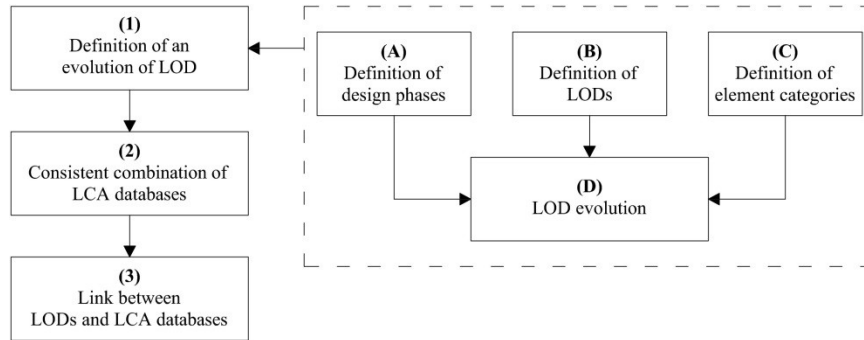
(1)
Definition of an evolution of LOD

(2)
Consistent combination of LCA databases

(3)
Link between LODs and LCA databases

(A)
Definition of design phases

(B)
Definition of LODs

(C)
Definition of element categories

(D)
LOD evolution